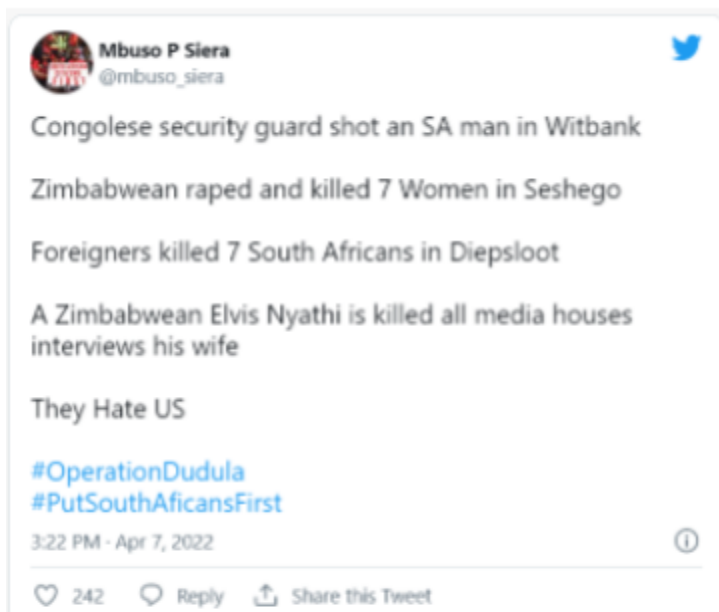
Mbuso P Siera
@mbuso_siera

Congolese security guard shot an SA man in Witbank

Zimbabwean raped and killed 7 Women in Seshego

Foreigners killed 7 South Africans in Diepsloot

A Zimbabwean Elvis Nyathi is killed all media houses interviews his wife

They Hate US

#OperationDudula
#PutSouthAfricansFirst

3:22 PM · Apr 7, 2022

242 Reply Share this Tweet